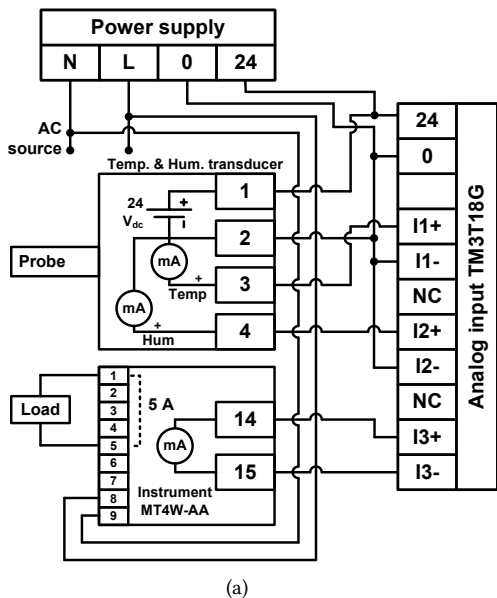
Power supply

| N | L | 0 | 24 |
|---|---|---|---|

AC source

Temp. & Hum. transducer

24 $V_{dc}$ + -

1

2

mA

Probe

3

+ Temp

mA

4

+ Hum

| 24 |
|---|
| 0 |
| |
| I1+ |
| I1- |
| NC |
| I2+ |
| I2- |
| NC |
| I3+ |
| I3- |

Analog input TM3T18G

Load

1
2
3
4
5
6
7
8
9

5 A

14

mA

15

Instrument MT4W-AA

(a)